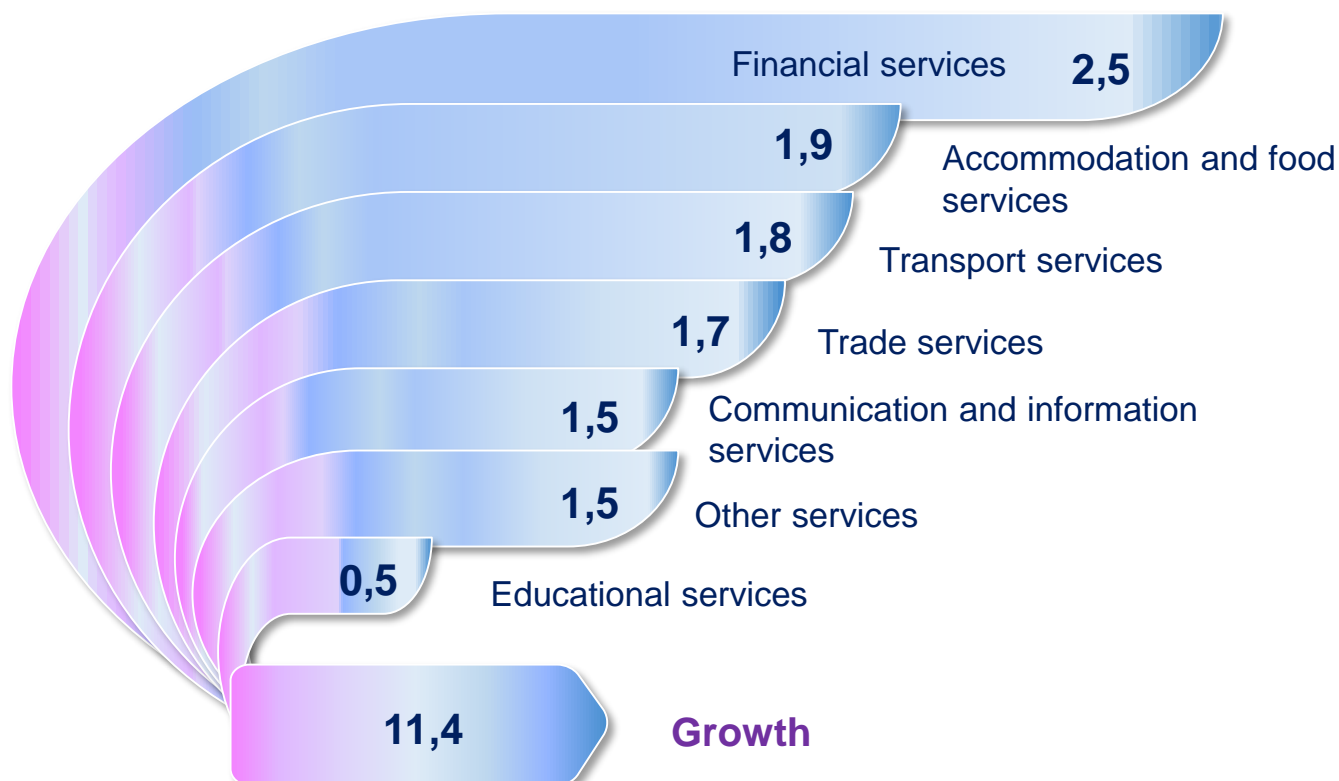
Financial services 2,5

1,9 Accommodation and food services

1,8 Transport services

1,7 Trade services

1,5 Communication and information services

1,5 Other services

0,5 Educational services

11,4 Growth